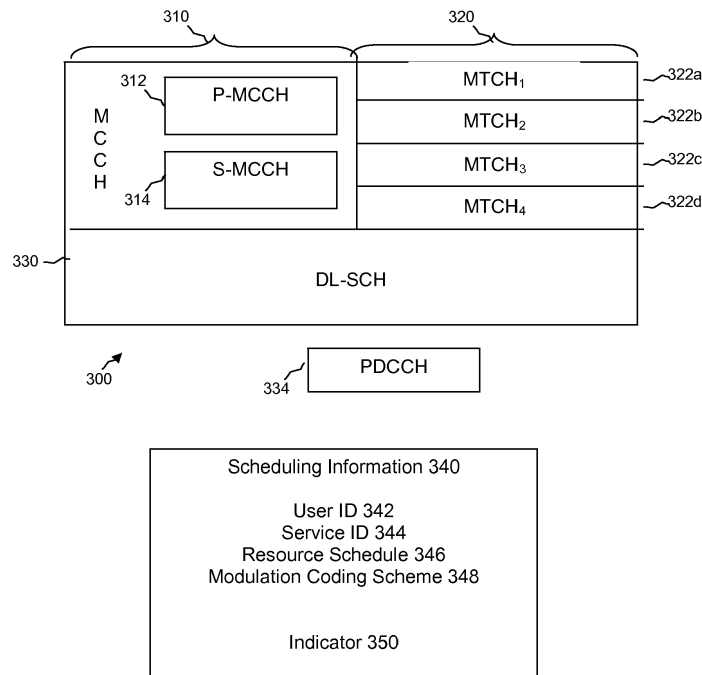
310

320

M
C
C
H

312

P-MCCH

314

S-MCCH

MTCH$_1$

322a

MTCH$_2$

322b

MTCH$_3$

322c

MTCH$_4$

322d

330

DL-SCH

300

334

PDCCH

Scheduling Information 340

User ID 342
Service ID 344
Resource Schedule 346
Modulation Coding Scheme 348

Indicator 350